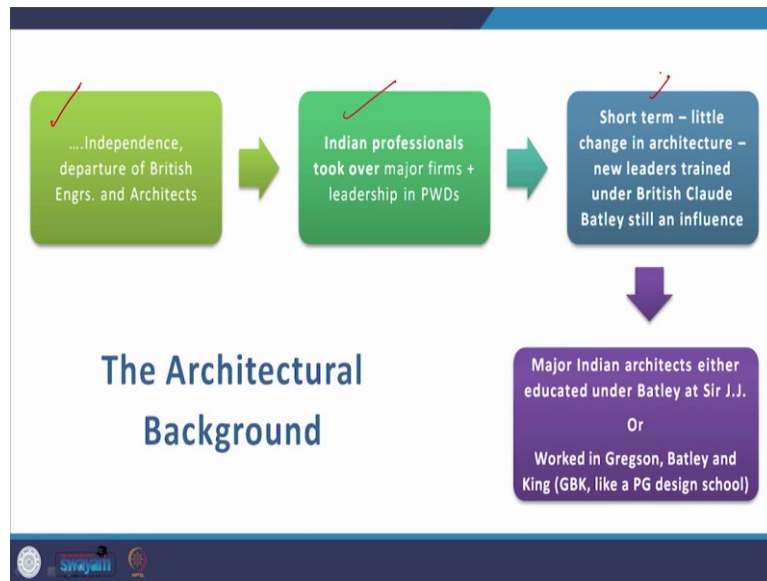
….Independence, departure of British Engrs. and Architects

Indian professionals took over major firms + leadership in PWDs

Short term – little change in architecture – new leaders trained under British Claude Batley still an influence

Major Indian architects either educated under Batley at Sir J.J.

Or

Worked in Gregson, Batley and King (GBK, like a PG design school)

The Architectural Background

swayam